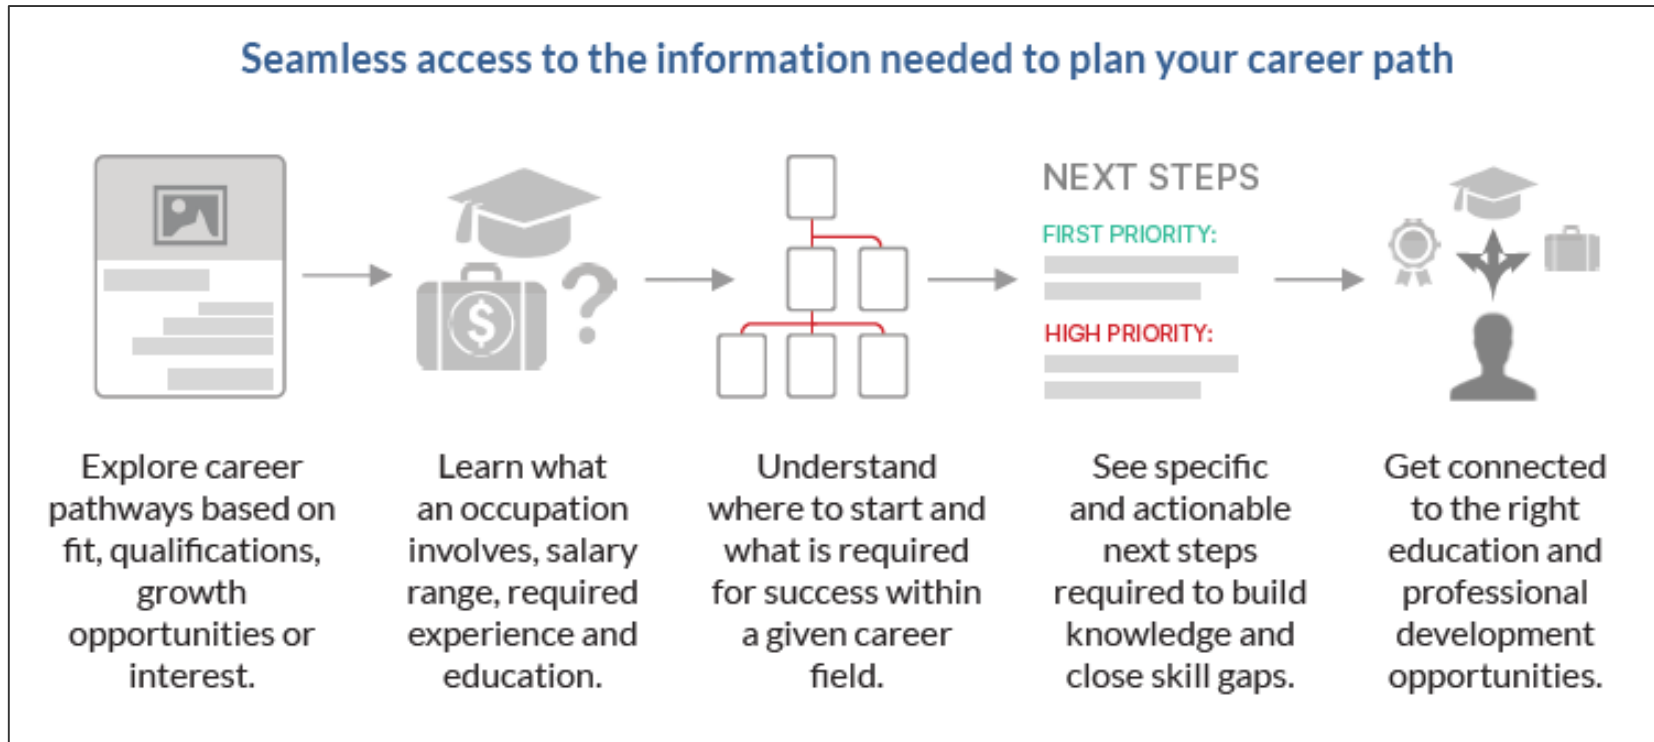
Seamless access to the information needed to plan your career path

NEXT STEPS

FIRST PRIORITY:

HIGH PRIORITY:

Explore career pathways based on fit, qualifications, growth opportunities or interest.

Learn what an occupation involves, salary range, required experience and education.

Understand where to start and what is required for success within a given career field.

See specific and actionable next steps required to build knowledge and close skill gaps.

Get connected to the right education and professional development opportunities.